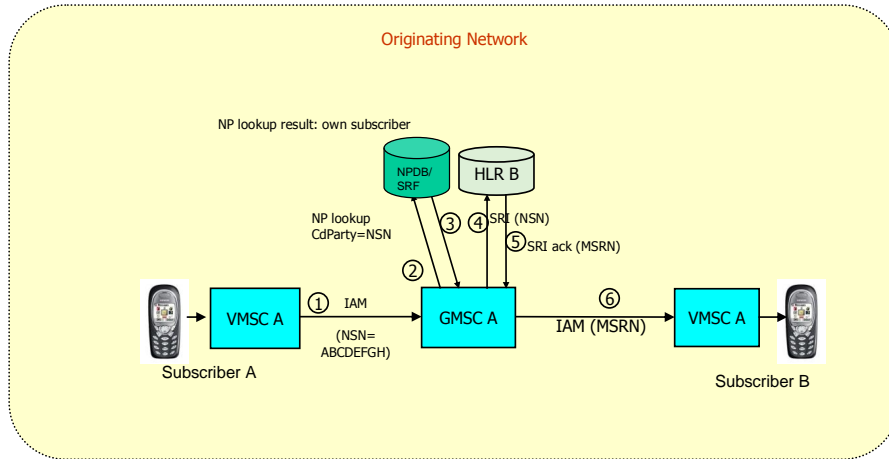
Originating Network

NP lookup result: own subscriber

NPDB/ SRF

HLR B

NP lookup CdParty=NSN

③

④ SRI (NSN)

⑤ SRI ack (MSRN)

②

VMSC A

① IAM

(NSN= ABCDEFGH)

GMSC A

⑥

IAM (MSRN)

VMSC A

Subscriber A

Subscriber B